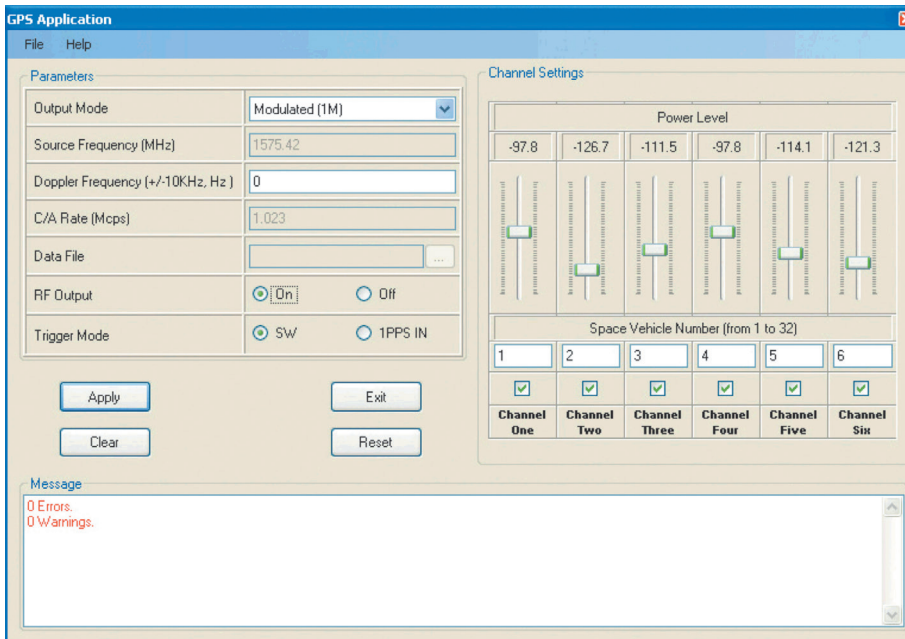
GPS Application

File Help

Parameters

| | |
|---|---|
| Output Mode | Modulated (1M) |
| Source Frequency (MHz) | 1575.42 |
| Doppler Frequency (+/-10KHz, Hz ) | 0 |
| C/A Rate (Mcps) | 1.023 |
| Data File | ... |
| RF Output | On Off |
| Trigger Mode | SW 1PPS IN |

Apply Exit

Clear Reset

Channel Settings

Power Level

| -97.8 | -126.7 | -111.5 | -97.8 | -114.1 | -121.3 |
|---|---|---|---|---|---|

Space Vehicle Number (from 1 to 32)

| 1 | 2 | 3 | 4 | 5 | 6 |
|---|---|---|---|---|---|
| Channel One | Channel Two | Channel Three | Channel Four | Channel Five | Channel Six |

Message

0 Errors.
0 Warnings.